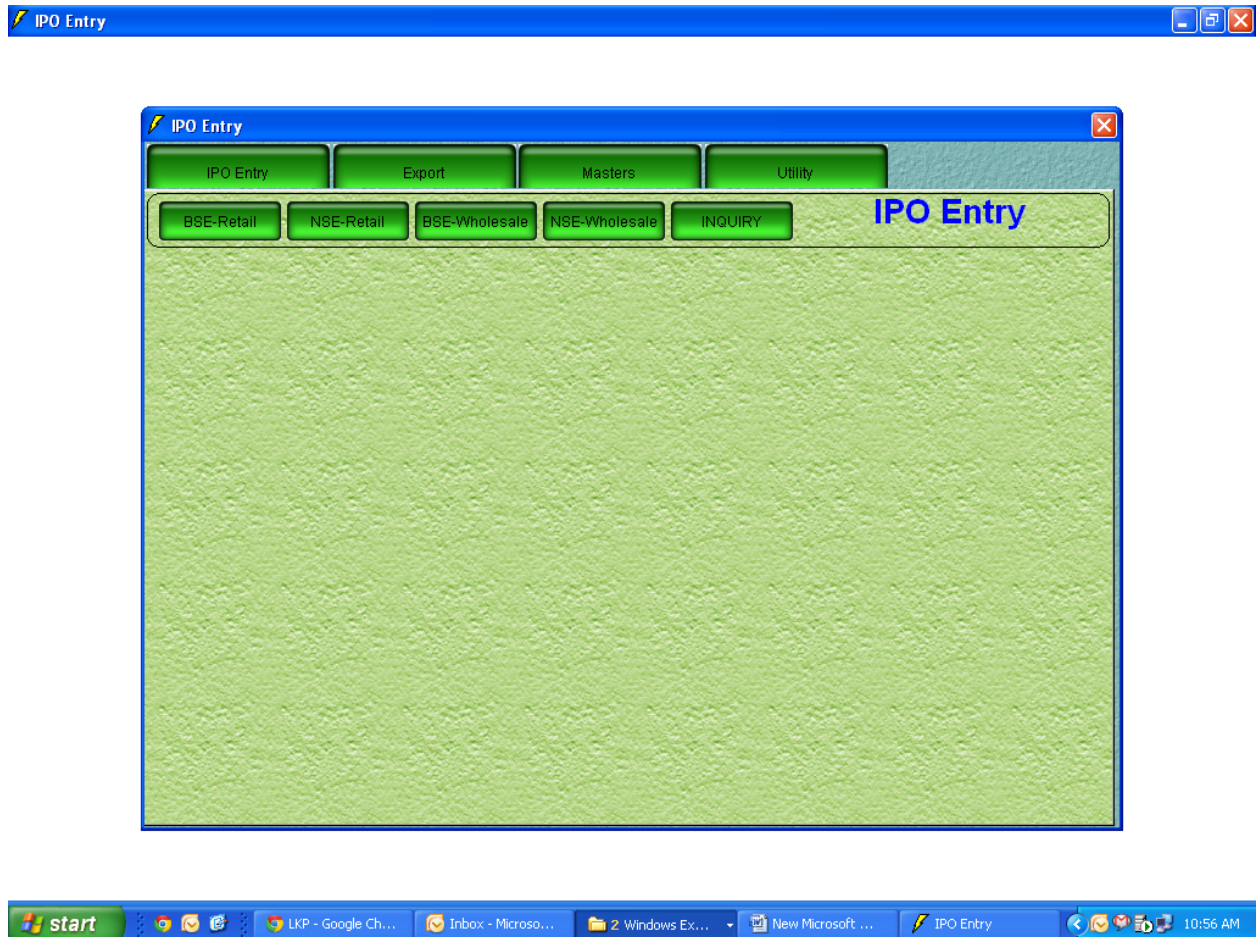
IPO Entry

IPO Entry

IPO Entry
Export
Masters
Utility

BSE-Retail
NSE-Retail
BSE-Wholesale
NSE-Wholesale
INQUIRY

IPO Entry

start
LKP - Google Ch...
Inbox - Microso...
2 Windows Ex...
New Microsoft ...
IPO Entry
10:56 AM